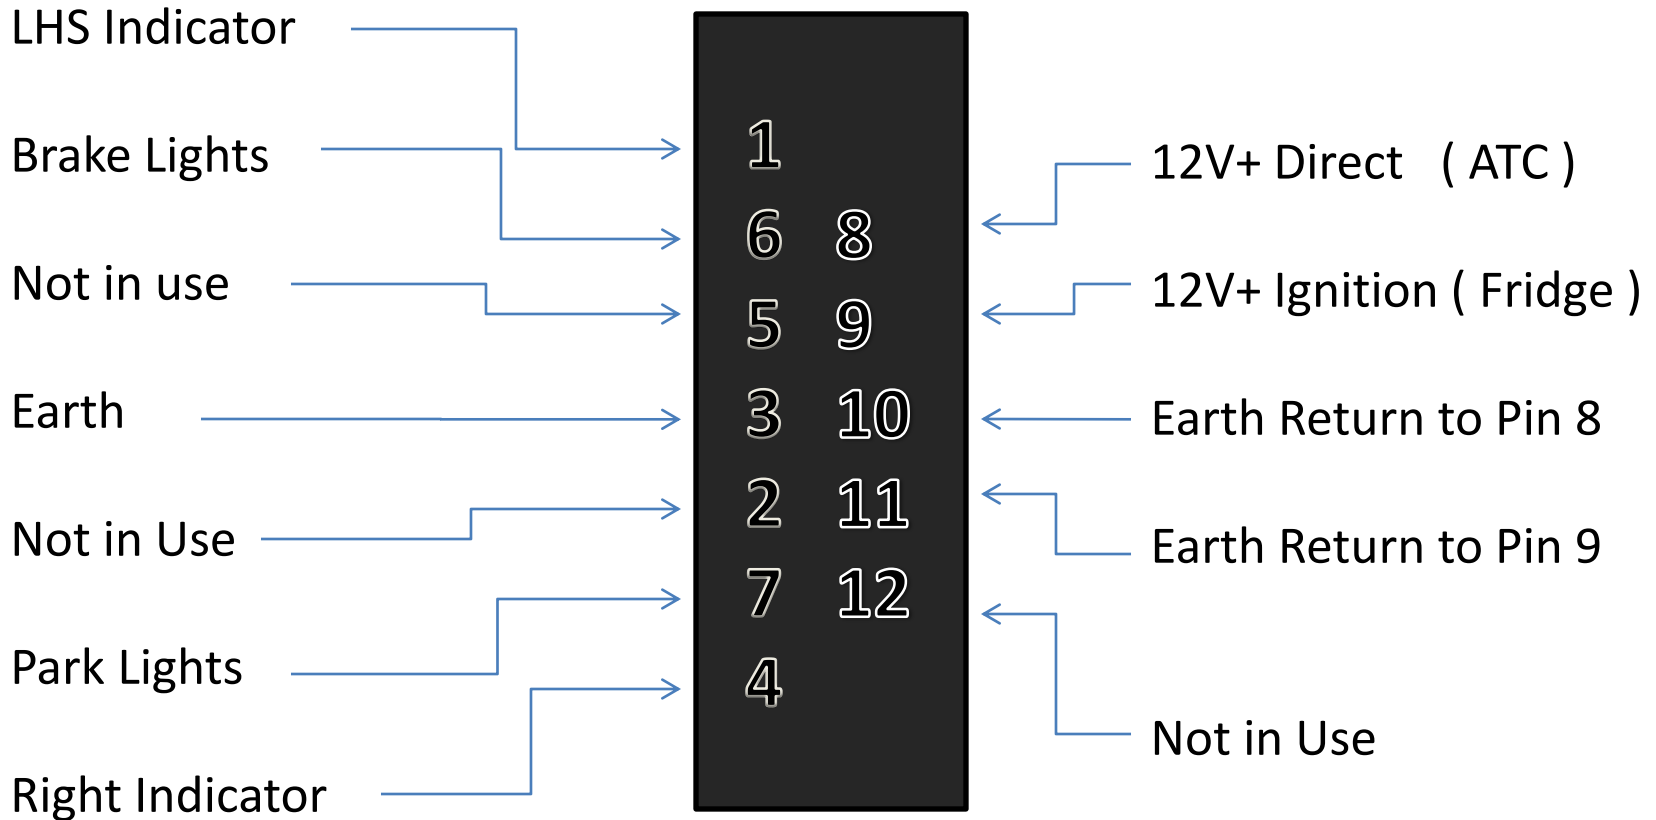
LHS Indicator

Brake Lights

Not in use

Earth

Not in Use

Park Lights

Right Indicator

1
6 8
5 9
3 10
2 11
7 12
4

12V+ Direct ( ATC )

12V+ Ignition ( Fridge )

Earth Return to Pin 8

Earth Return to Pin 9

Not in Use